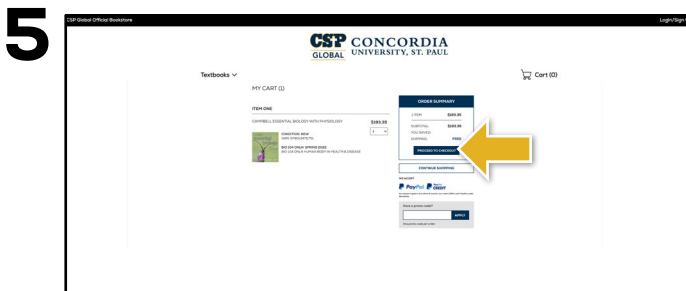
5

CSP Global Official Bookstore

Login/Sign

CSP GLOBAL CONCORDIA UNIVERSITY, ST. PAUL

Textbooks

Cart (0)

MY CART (1)

ITEM ONE

CAMPBELL ESSENTIAL BIOLOGY WITH PHYSIOLOGY

$193.95

1

CONDITION: NEW
ISBN: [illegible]

BIO 104 ONLY: SPRING 2022
BIO 104 ONLY: HUMAN BODY IN HEALTH & DISEASE

ORDER SUMMARY

1 ITEM $193.95

SUBTOTAL $193.95

YOU SAVED

SHIPPING FREE

PROCEED TO CHECKOUT

CONTINUE SHOPPING

WE ACCEPT

PayPal PayPal CREDIT

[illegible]

Have a promo code?

APPLY

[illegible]